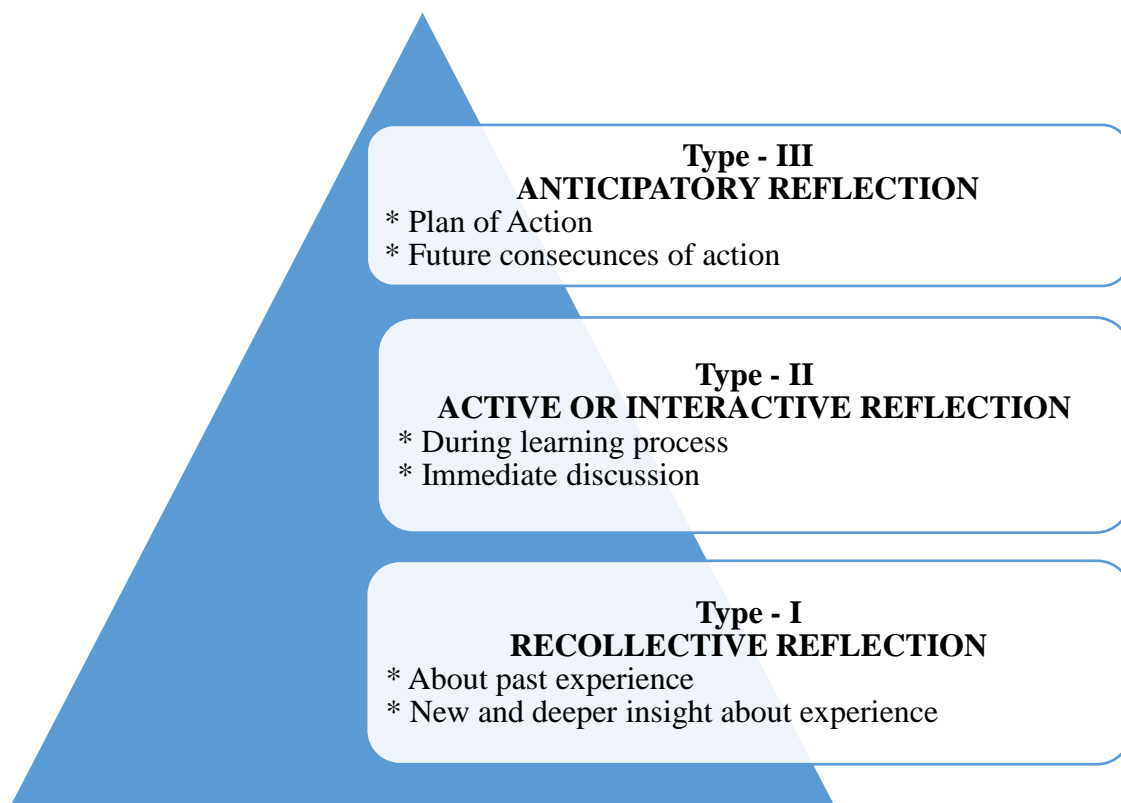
Type - III
ANTICIPATORY REFLECTION
* Plan of Action
* Future consecunces of action

Type - II
ACTIVE OR INTERACTIVE REFLECTION
* During learning process
* Immediate discussion

Type - I
RECOLLECTIVE REFLECTION
* About past experience
* New and deeper insight about experience